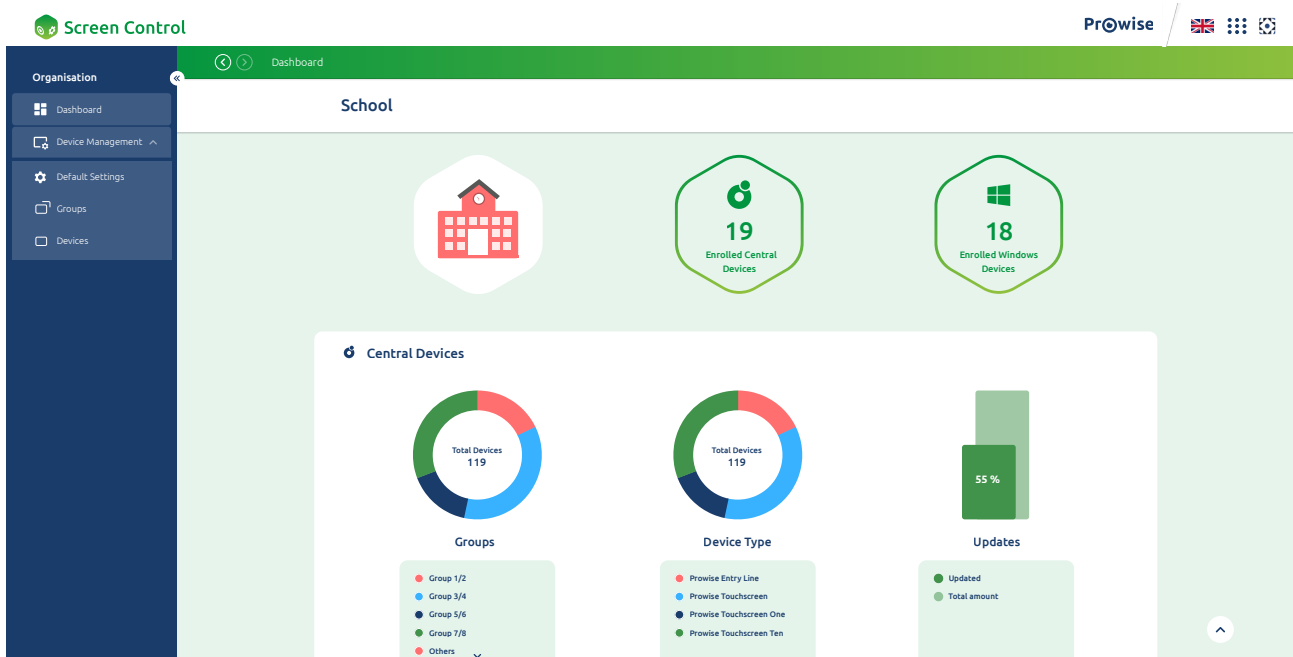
Screen Control

Prowise

Organisation

Dashboard

Device Management

Default Settings

Groups

Devices

Dashboard

School

19
Enrolled Central Devices

18
Enrolled Windows Devices

Central Devices

Total Devices
119

Groups

Total Devices
119

Device Type

55 %

Updates

Group 1/2
Group 3/4
Group 5/6
Group 7/8
Others

Prowise Entry Line
Prowise Touchscreen
Prowise Touchscreen One
Prowise Touchscreen Ten

Updated
Total amount